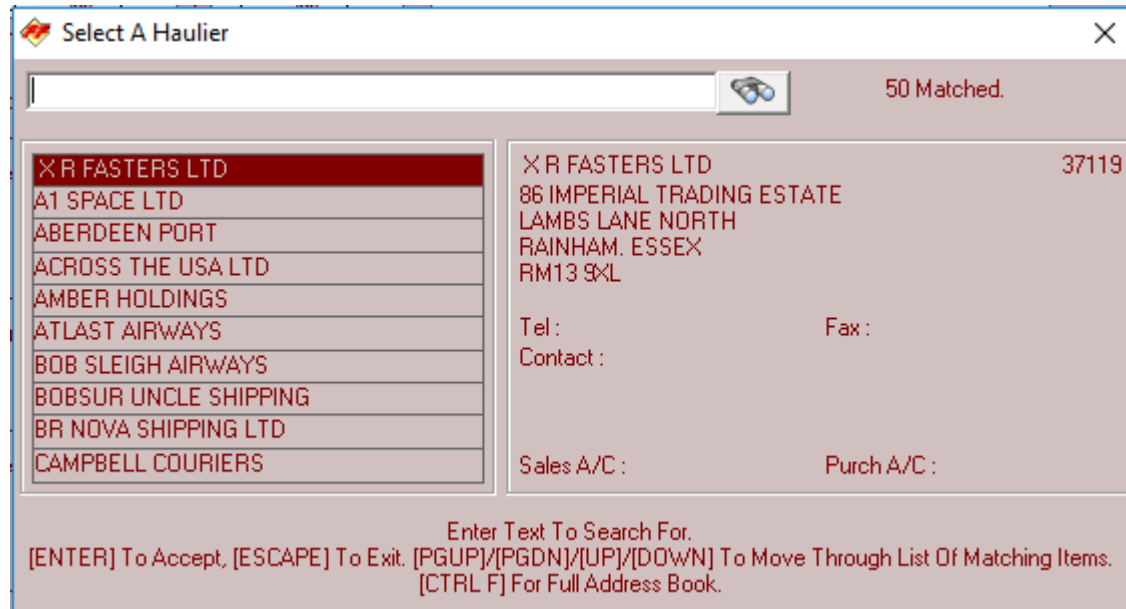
Select A Haulier

X

50 Matched.

X R FASTERS LTD
A1 SPACE LTD
ABERDEEN PORT
ACROSS THE USA LTD
AMBER HOLDINGS
ATLAST AIRWAYS
BOB SLEIGH AIRWAYS
BOBSUR UNCLE SHIPPING
BR NOVA SHIPPING LTD
CAMPBELL COURIERS

X R FASTERS LTD 37119
86 IMPERIAL TRADING ESTATE
LAMBS LANE NORTH
RAINHAM. ESSEX
RM13 9XL

Tel : Fax :
Contact :

Sales A/C : Purch A/C :

Enter Text To Search For.
[ENTER] To Accept, [ESCAPE] To Exit. [PGUP]/[PGDN]/[UP]/[DOWN] To Move Through List Of Matching Items.
[CTRL F] For Full Address Book.